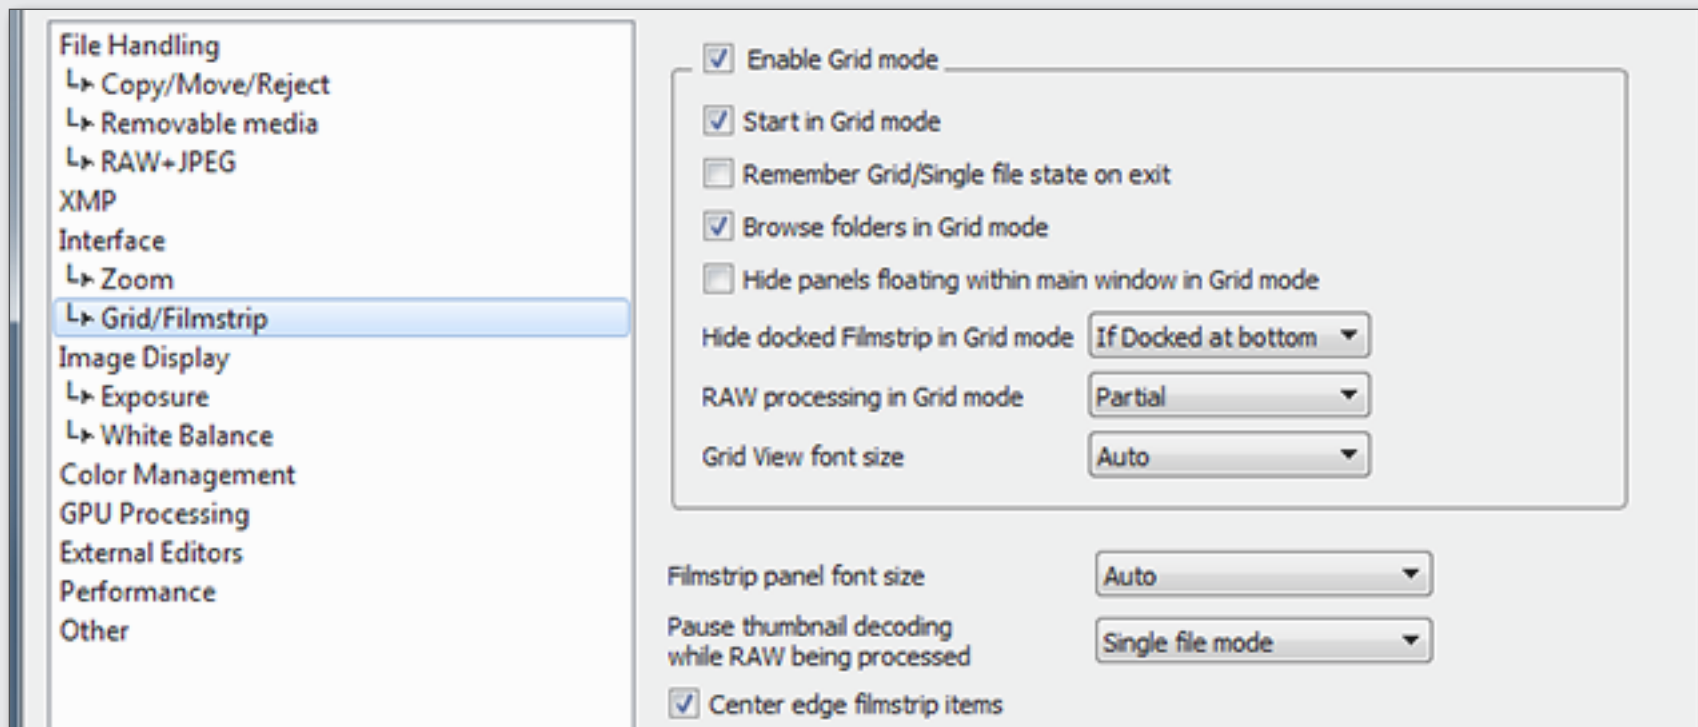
File Handling
↳ Copy/Move/Reject
↳ Removable media
↳ RAW+JPEG
XMP
Interface
↳ Zoom
↳ Grid/Filmstrip
Image Display
↳ Exposure
↳ White Balance
Color Management
GPU Processing
External Editors
Performance
Other

Enable Grid mode

Start in Grid mode

Remember Grid/Single file state on exit

Browse folders in Grid mode

Hide panels floating within main window in Grid mode

Hide docked Filmstrip in Grid mode If Docked at bottom

RAW processing in Grid mode Partial

Grid View font size Auto

Filmstrip panel font size Auto

Pause thumbnail decoding while RAW being processed Single file mode

Center edge filmstrip items